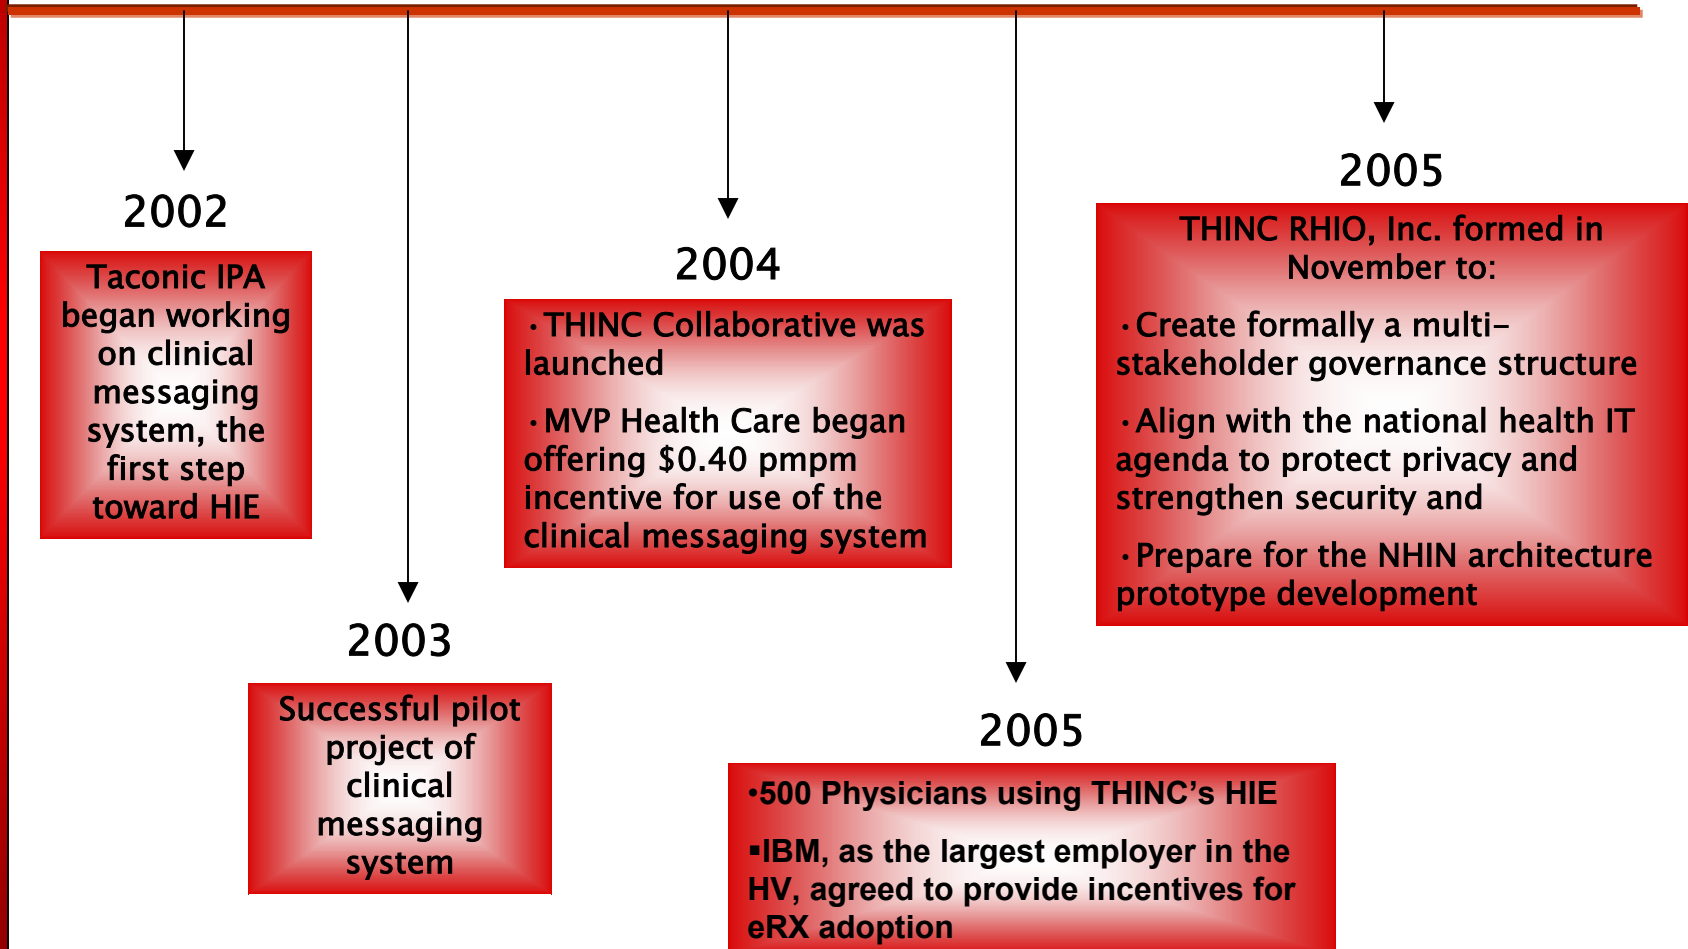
2002

Taconic IPA began working on clinical messaging system, the first step toward HIE

2003

Successful pilot project of clinical messaging system

2004

• THINC Collaborative was launched

• MVP Health Care began offering $0.40 pmpm incentive for use of the clinical messaging system

2005

•500 Physicians using THINC's HIE

▪IBM, as the largest employer in the HV, agreed to provide incentives for eRX adoption

2005

THINC RHIO, Inc. formed in November to:

• Create formally a multi-stakeholder governance structure

• Align with the national health IT agenda to protect privacy and strengthen security and

• Prepare for the NHIN architecture prototype development